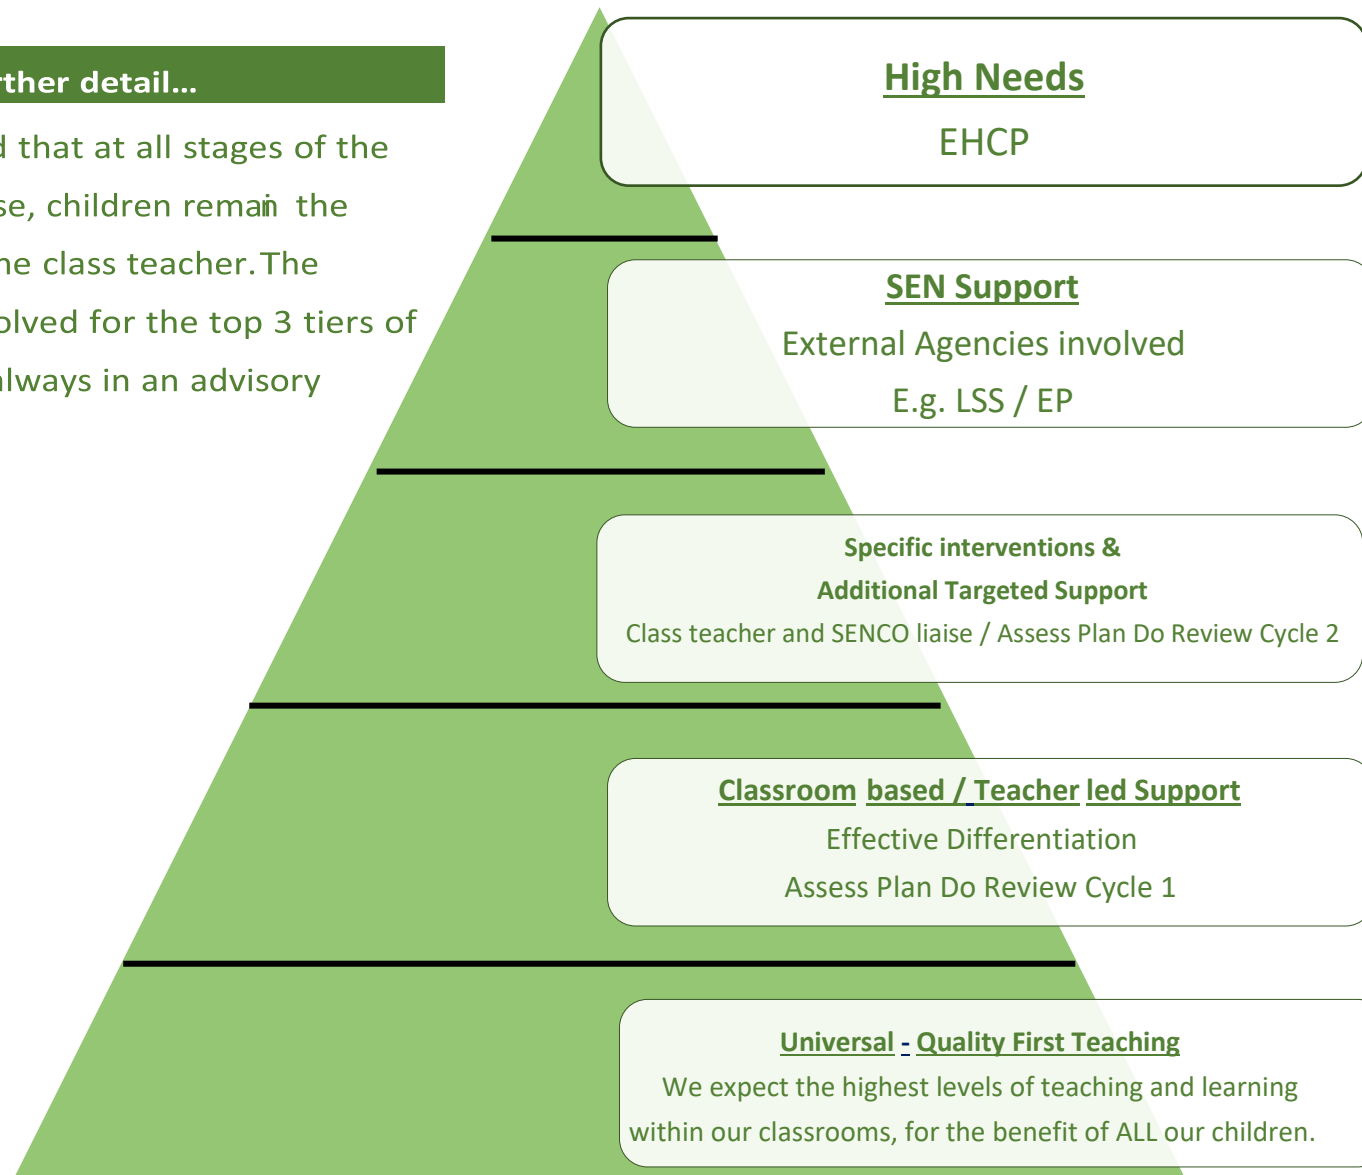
rther detail...

d that at all stages of the se, children remain the he class teacher. The olved for the top 3 tiers of always in an advisory

High Needs

EHCP

SEN Support

External Agencies involved

E.g. LSS / EP

Specific interventions &

Additional Targeted Support

Class teacher and SENCO liaise / Assess Plan Do Review Cycle 2

Classroom based / Teacher led Support

Effective Differentiation

Assess Plan Do Review Cycle 1

Universal - Quality First Teaching

We expect the highest levels of teaching and learning within our classrooms, for the benefit of ALL our children.